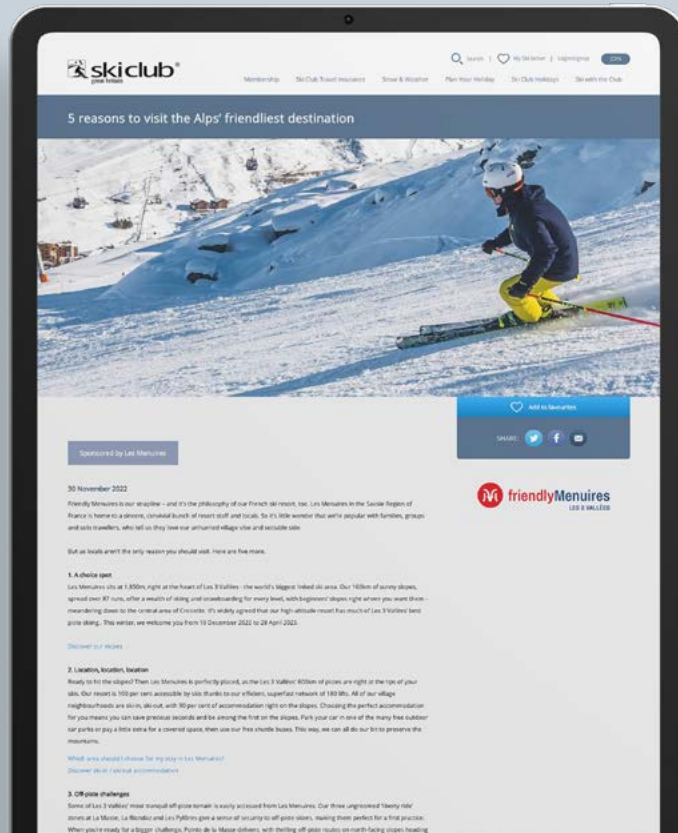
skiclub® great britain

Search | My Ski Club | Log in/Join JOIN

Membership Ski Club Travel Insurance Snow & Weather Plan Your Holiday Ski Club Holidays Ski with the Club

5 reasons to visit the Alps' friendliest destination

Add to favourites

SHARE:

Sponsored by Les Menuires

friendlyMenuires LES 3 VALLÉES

30 November 2022

Friendly Menuires is our strapline – and it's the philosophy of our French ski resort, too. Les Menuires in the Savoie Region of France is home to a sincere, convivial bunch of resort staff and locals. So it's little wonder that we're popular with families, groups and solo travellers, who tell us they love our unhurried village vibe and sociable side.

But as locals aren't the only reason you should visit. Here are five more.

1. A choice spot
Les Menuires sits at 1,850m, right at the heart of Les 3 Vallées - the world's biggest linked ski area. Our 160km of sunny slopes, spread over 87 runs, offer a wealth of skiing and snowboarding for every level, with beginners' slopes right where you want them - meandering down to the central area of Croisette. It's widely agreed that our high-altitude resort has much of Les 3 Vallées' best piste skiing. This winter, we welcome you from 10 December 2022 to 28 April 2023.

Discover our slopes

2. Location, location, location
Ready to hit the slopes? Then Les Menuires is perfectly placed, as the Les 3 Vallées' 600km of pistes are right at the tips of your skis. Our resort is 100 per cent accessible by skis thanks to our efficient, superfast network of 180 lifts. All of our village neighbourhoods are ski-in, ski-out, with 90 per cent of accommodation right on the slopes. Choosing the perfect accommodation for you means you can save precious seconds and be among the first on the slopes. Park your car in one of the many free outdoor car parks or pay a little extra for a covered space, then use our free shuttle buses. This way, we can all do our bit to preserve the mountains.

Which area should I choose for my stay in Les Menuires?
Discover ski-in / ski-out accommodation

3. Off-piste challenges
Some of Les 3 Vallées' most tranquil off-piste terrain is easily accessed from Les Menuires. Our three ungroomed 'liberty ride' zones at La Masse, La Bondia and Les Pyllônes give a sense of security to off-piste skiers, making them perfect for a first practise. When you're ready for a bigger challenge, Pointe de la Masse delivers, with thrilling off-piste routes on north-facing slopes heading